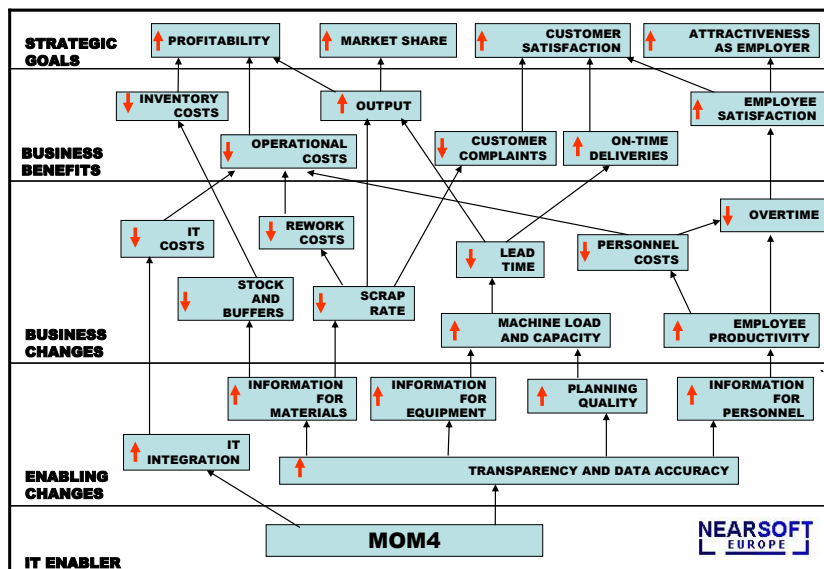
STRATEGIC GOALS

PROFITABILITY

MARKET SHARE

CUSTOMER SATISFACTION

ATTRACTIVENESS AS EMPLOYER

INVENTORY COSTS

OUTPUT

EMPLOYEE SATISFACTION

BUSINESS BENEFITS

OPERATIONAL COSTS

CUSTOMER COMPLAINTS

ON-TIME DELIVERIES

IT COSTS

REWORK COSTS

OVERTIME

LEAD TIME

PERSONNEL COSTS

STOCK AND BUFFERS

SCRAP RATE

BUSINESS CHANGES

MACHINE LOAD AND CAPACITY

EMPLOYEE PRODUCTIVITY

INFORMATION FOR MATERIALS

INFORMATION FOR EQUIPMENT

PLANNING QUALITY

INFORMATION FOR PERSONNEL

IT INTEGRATION

ENABLING CHANGES

TRANSPARENCY AND DATA ACCURACY

MOM4

IT ENABLER

NEARSOFT EUROPE